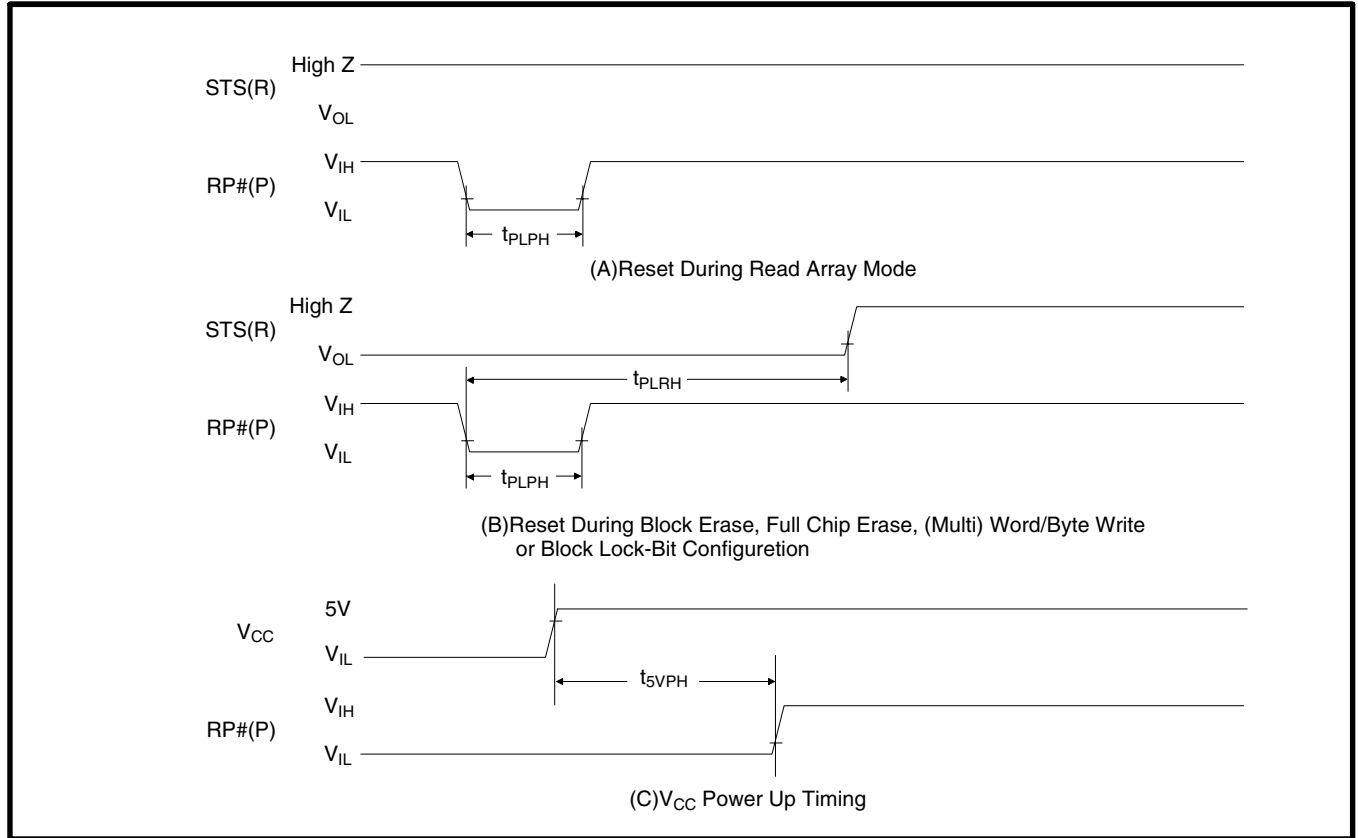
High Z
STS(R)
$V_{OL}$
$V_{IH}$
RP#(P)
$V_{IL}$
$t_{PLPH}$
(A)Reset During Read Array Mode

High Z
STS(R)
$V_{OL}$
$t_{PLRH}$
$V_{IH}$
RP#(P)
$V_{IL}$
$t_{PLPH}$
(B)Reset During Block Erase, Full Chip Erase, (Multi) Word/Byte Write or Block Lock-Bit Configuretion

5V
$V_{CC}$
$V_{IL}$
$t_{5VPH}$
$V_{IH}$
RP#(P)
$V_{IL}$
(C)$V_{CC}$ Power Up Timing